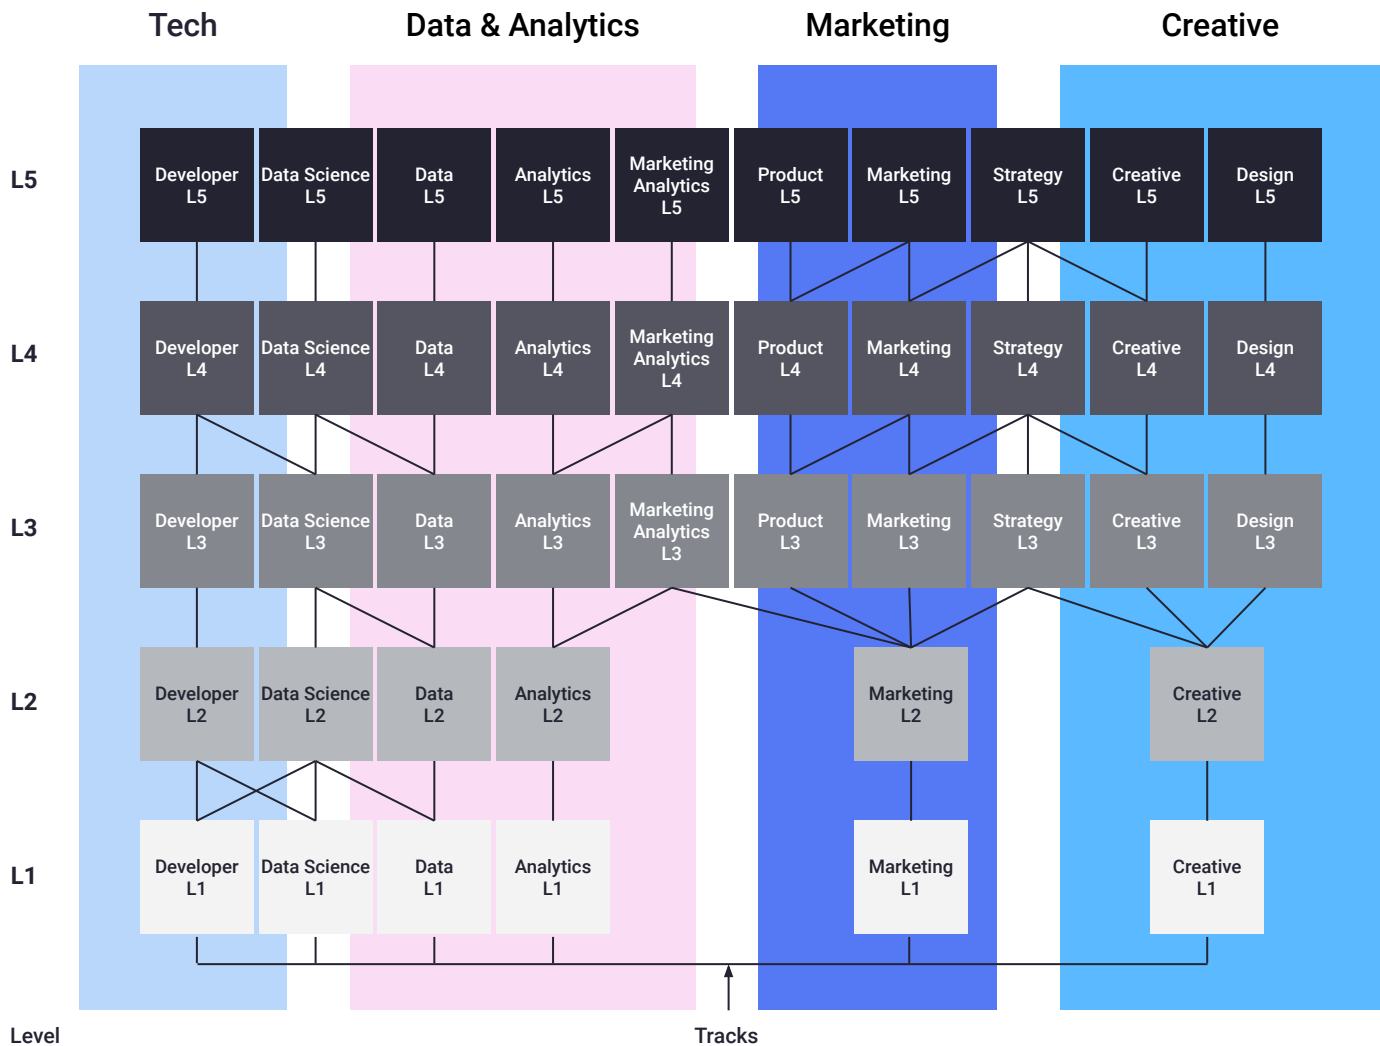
Tech

Data & Analytics

Marketing

Creative

L5

Developer L5

Data Science L5

Data L5

Analytics L5

Marketing Analytics L5

Product L5

Marketing L5

Strategy L5

Creative L5

Design L5

L4

Developer L4

Data Science L4

Data L4

Analytics L4

Marketing Analytics L4

Product L4

Marketing L4

Strategy L4

Creative L4

Design L4

L3

Developer L3

Data Science L3

Data L3

Analytics L3

Marketing Analytics L3

Product L3

Marketing L3

Strategy L3

Creative L3

Design L3

L2

Developer L2

Data Science L2

Data L2

Analytics L2

Marketing L2

Creative L2

L1

Developer L1

Data Science L1

Data L1

Analytics L1

Marketing L1

Creative L1

Level

Tracks